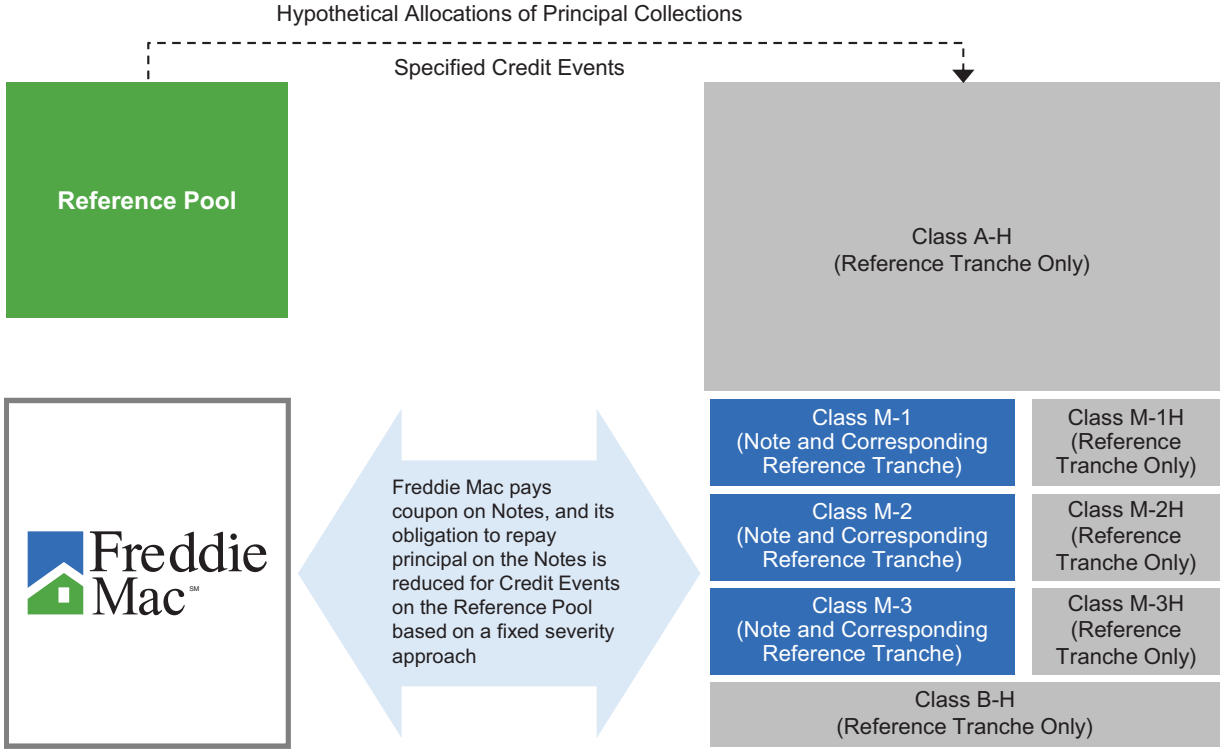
Hypothetical Allocations of Principal Collections

Specified Credit Events

Reference Pool

Class A-H
(Reference Tranche Only)

Freddie Mac SM

Freddie Mac pays coupon on Notes, and its obligation to repay principal on the Notes is reduced for Credit Events on the Reference Pool based on a fixed severity approach

Class M-1
(Note and Corresponding Reference Tranche)

Class M-1H
(Reference Tranche Only)

Class M-2
(Note and Corresponding Reference Tranche)

Class M-2H
(Reference Tranche Only)

Class M-3
(Note and Corresponding Reference Tranche)

Class M-3H
(Reference Tranche Only)

Class B-H
(Reference Tranche Only)